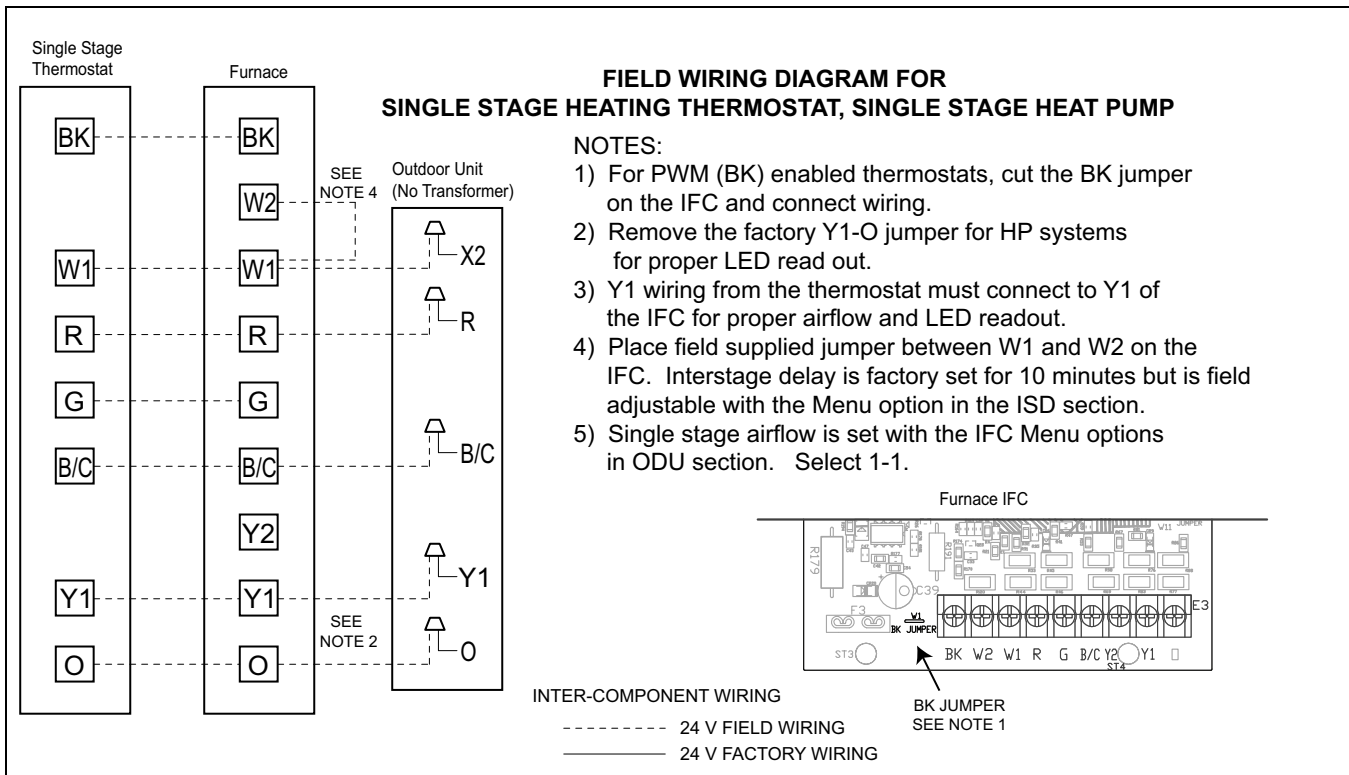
Single Stage Thermostat

Furnace

FIELD WIRING DIAGRAM FOR SINGLE STAGE HEATING THERMOSTAT, SINGLE STAGE HEAT PUMP

BK
BK
SEE NOTE 4
Outdoor Unit (No Transformer)
W2
W1
W1
X2
R
R
R
G
G
B/C
B/C
B/C
Y2
Y1
Y1
Y1
SEE NOTE 2
O
O
O

NOTES:
1) For PWM (BK) enabled thermostats, cut the BK jumper on the IFC and connect wiring.
2) Remove the factory Y1-O jumper for HP systems for proper LED read out.
3) Y1 wiring from the thermostat must connect to Y1 of the IFC for proper airflow and LED readout.
4) Place field supplied jumper between W1 and W2 on the IFC. Interstage delay is factory set for 10 minutes but is field adjustable with the Menu option in the ISD section.
5) Single stage airflow is set with the IFC Menu options in ODU section. Select 1-1.

Furnace IFC

R179 C39 F3 W1 BK JUMPER ST3 E3 ST4
BK W2 W1 R G B/C Y2 Y1 O

BK JUMPER SEE NOTE 1

INTER-COMPONENT WIRING
24 V FIELD WIRING
24 V FACTORY WIRING